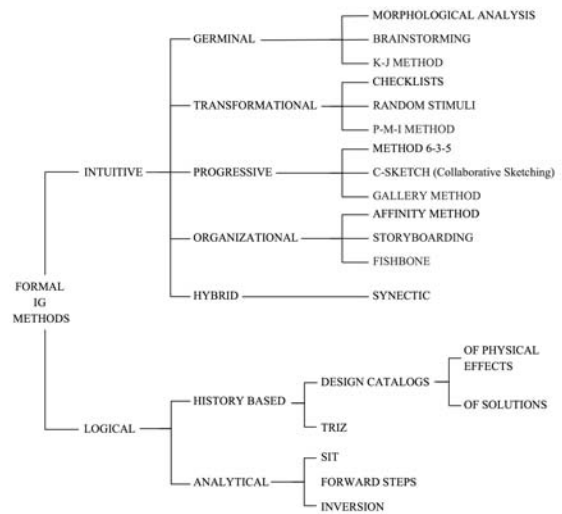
FORMAL IG METHODS

INTUITIVE

GERMINAL
MORPHOLOGICAL ANALYSIS
BRAINSTORMING
K-J METHOD

TRANSFORMATIONAL
CHECKLISTS
RANDOM STIMULI
P-M-I METHOD

PROGRESSIVE
METHOD 6-3-5
C-SKETCH (Collaborative Sketching)
GALLERY METHOD

ORGANIZATIONAL
AFFINITY METHOD
STORYBOARDING
FISHBONE

HYBRID
SYNECTIC

LOGICAL

HISTORY BASED
DESIGN CATALOGS
OF PHYSICAL EFFECTS
OF SOLUTIONS
TRIZ

ANALYTICAL
SIT
FORWARD STEPS
INVERSION